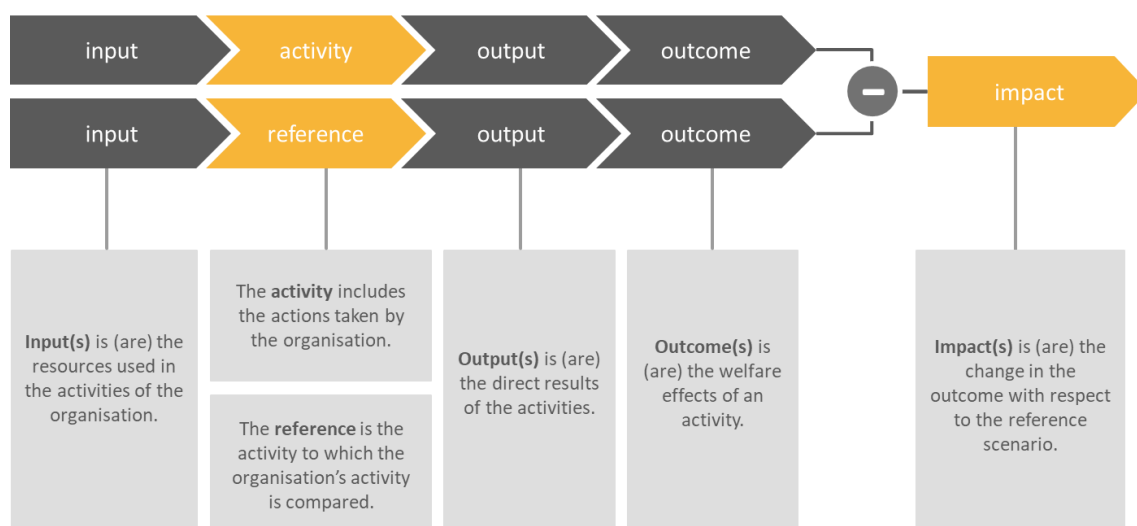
input

activity

output

outcome

input

reference

output

outcome

impact

**Input(s)** is (are) the resources used in the activities of the organisation.

The **activity** includes the actions taken by the organisation.

The **reference** is the activity to which the organisation's activity is compared.

**Output(s)** is (are) the direct results of the activities.

**Outcome(s)** is (are) the welfare effects of an activity.

**Impact(s)** is (are) the change in the outcome with respect to the reference scenario.